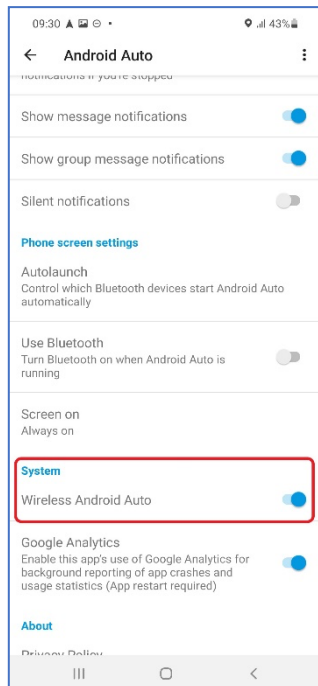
09:30 43%

Android Auto

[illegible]

Show message notifications

Show group message notifications

Silent notifications

Phone screen settings

Autolaunch
Control which Bluetooth devices start Android Auto automatically

Use Bluetooth
Turn Bluetooth on when Android Auto is running

Screen on
Always on

System

Wireless Android Auto

Google Analytics
Enable this app's use of Google Analytics for background reporting of app crashes and usage statistics (App restart required)

About

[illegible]